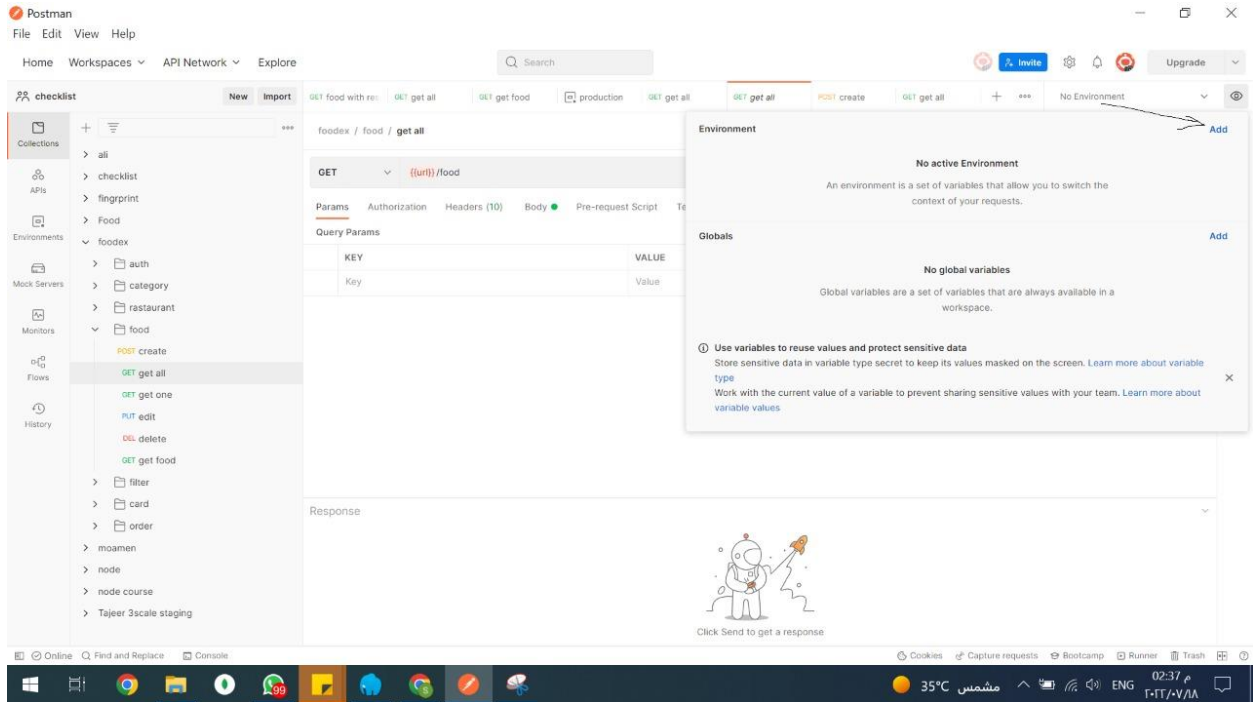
Postman
File Edit View Help

Home Workspaces API Network Explore

Search

Invite Upgrade

checklist New Import

GET food with res GET get all GET get food production GET get all GET get all POST create GET get all No Environment

Collections
APIs
Environments
Mock Servers
Monitors
Flows
History

> ali
> checklist
> fingrprint
> Food
foodex
> auth
> category
> restaurant
food
POST create
GET get all
GET get one
PUT edit
DEL delete
GET get food
> filter
> card
> order
> moamen
> node
> node course
> Tajeer 3scale staging

foodex / food / get all

GET {{url}}/food

Params Authorization Headers (10) Body Pre-request Script Te

Query Params

| KEY | VALUE |
|---|---|
| Key | Value |

Environment Add

No active Environment

An environment is a set of variables that allow you to switch the context of your requests.

Globals Add

No global variables

Global variables are a set of variables that are always available in a workspace.

Use variables to reuse values and protect sensitive data
Store sensitive data in variable type secret to keep its values masked on the screen. Learn more about variable type
Work with the current value of a variable to prevent sharing sensitive values with your team. Learn more about variable values

Response

Click Send to get a response

Online Find and Replace Console

Cookies Capture requests Bootcamp Runner Trash

35°C مشمس ENG 02:37 م ٢٠٢٣/٠٧/١٨